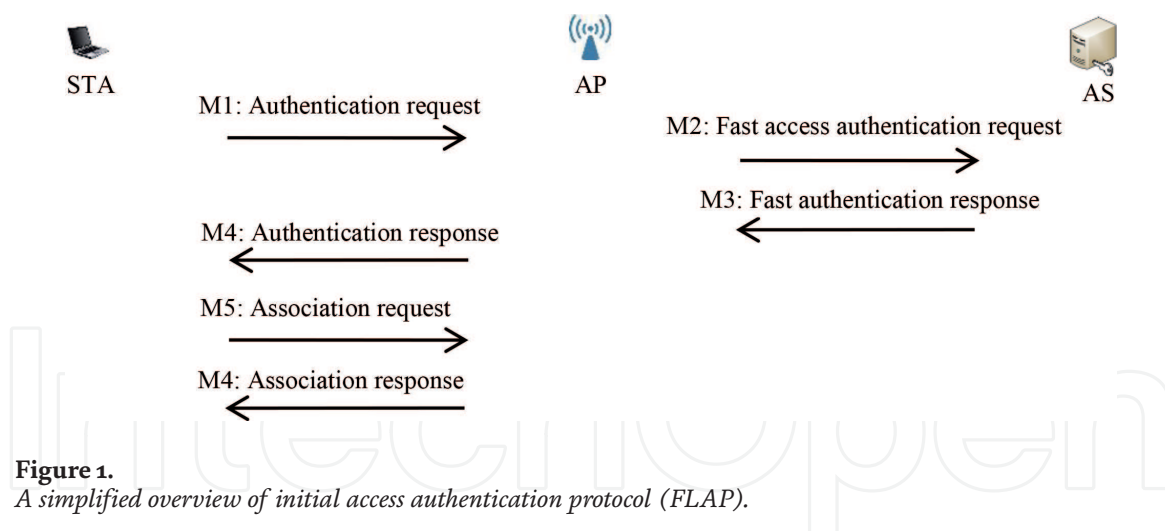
STA

AP

AS

M1: Authentication request

M2: Fast access authentication request

M3: Fast authentication response

M4: Authentication response

M5: Association request

M4: Association response

Figure 1.
A simplified overview of initial access authentication protocol (FLAP).